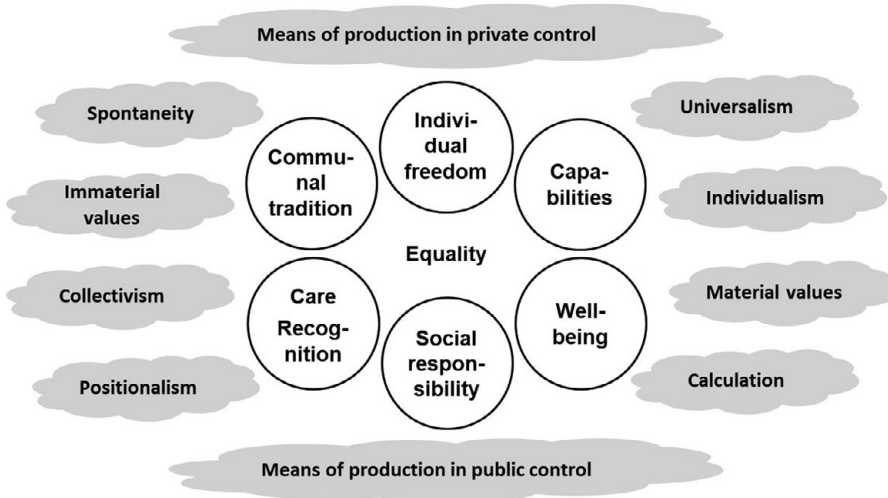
Means of production in private control

Spontaneity

Immaterial values

Collectivism

Positionalism

Communal tradition

Individual freedom

Capabilities

Equality

Care Recognition

Social responsibility

Well-being

Universalism

Individualism

Material values

Calculation

Means of production in public control